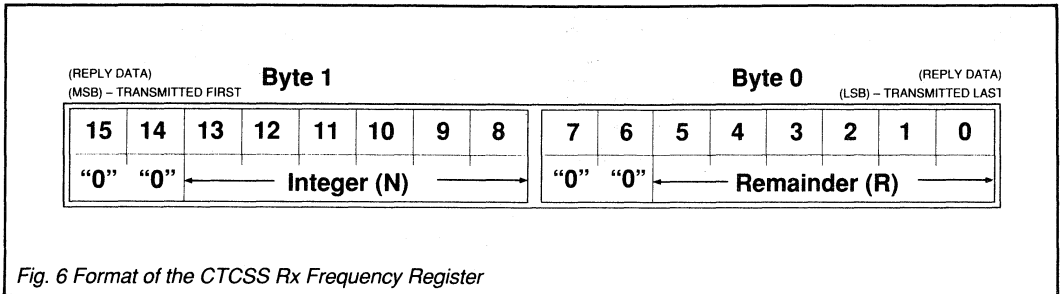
(REPLY DATA)
(MSB) – TRANSMITTED FIRST

Byte 1

Byte 0

(REPLY DATA)
(LSB) – TRANSMITTED LAST

| 15 | 14 | 13 | 12 | 11 | 10 | 9 | 8 |
|---|---|---|---|---|---|---|---|
| "0" | "0" | Integer (N) | | | | | |

| 7 | 6 | 5 | 4 | 3 | 2 | 1 | 0 |
|---|---|---|---|---|---|---|---|
| "0" | "0" | Remainder (R) | | | | | |

Fig. 6 Format of the CTCSS Rx Frequency Register